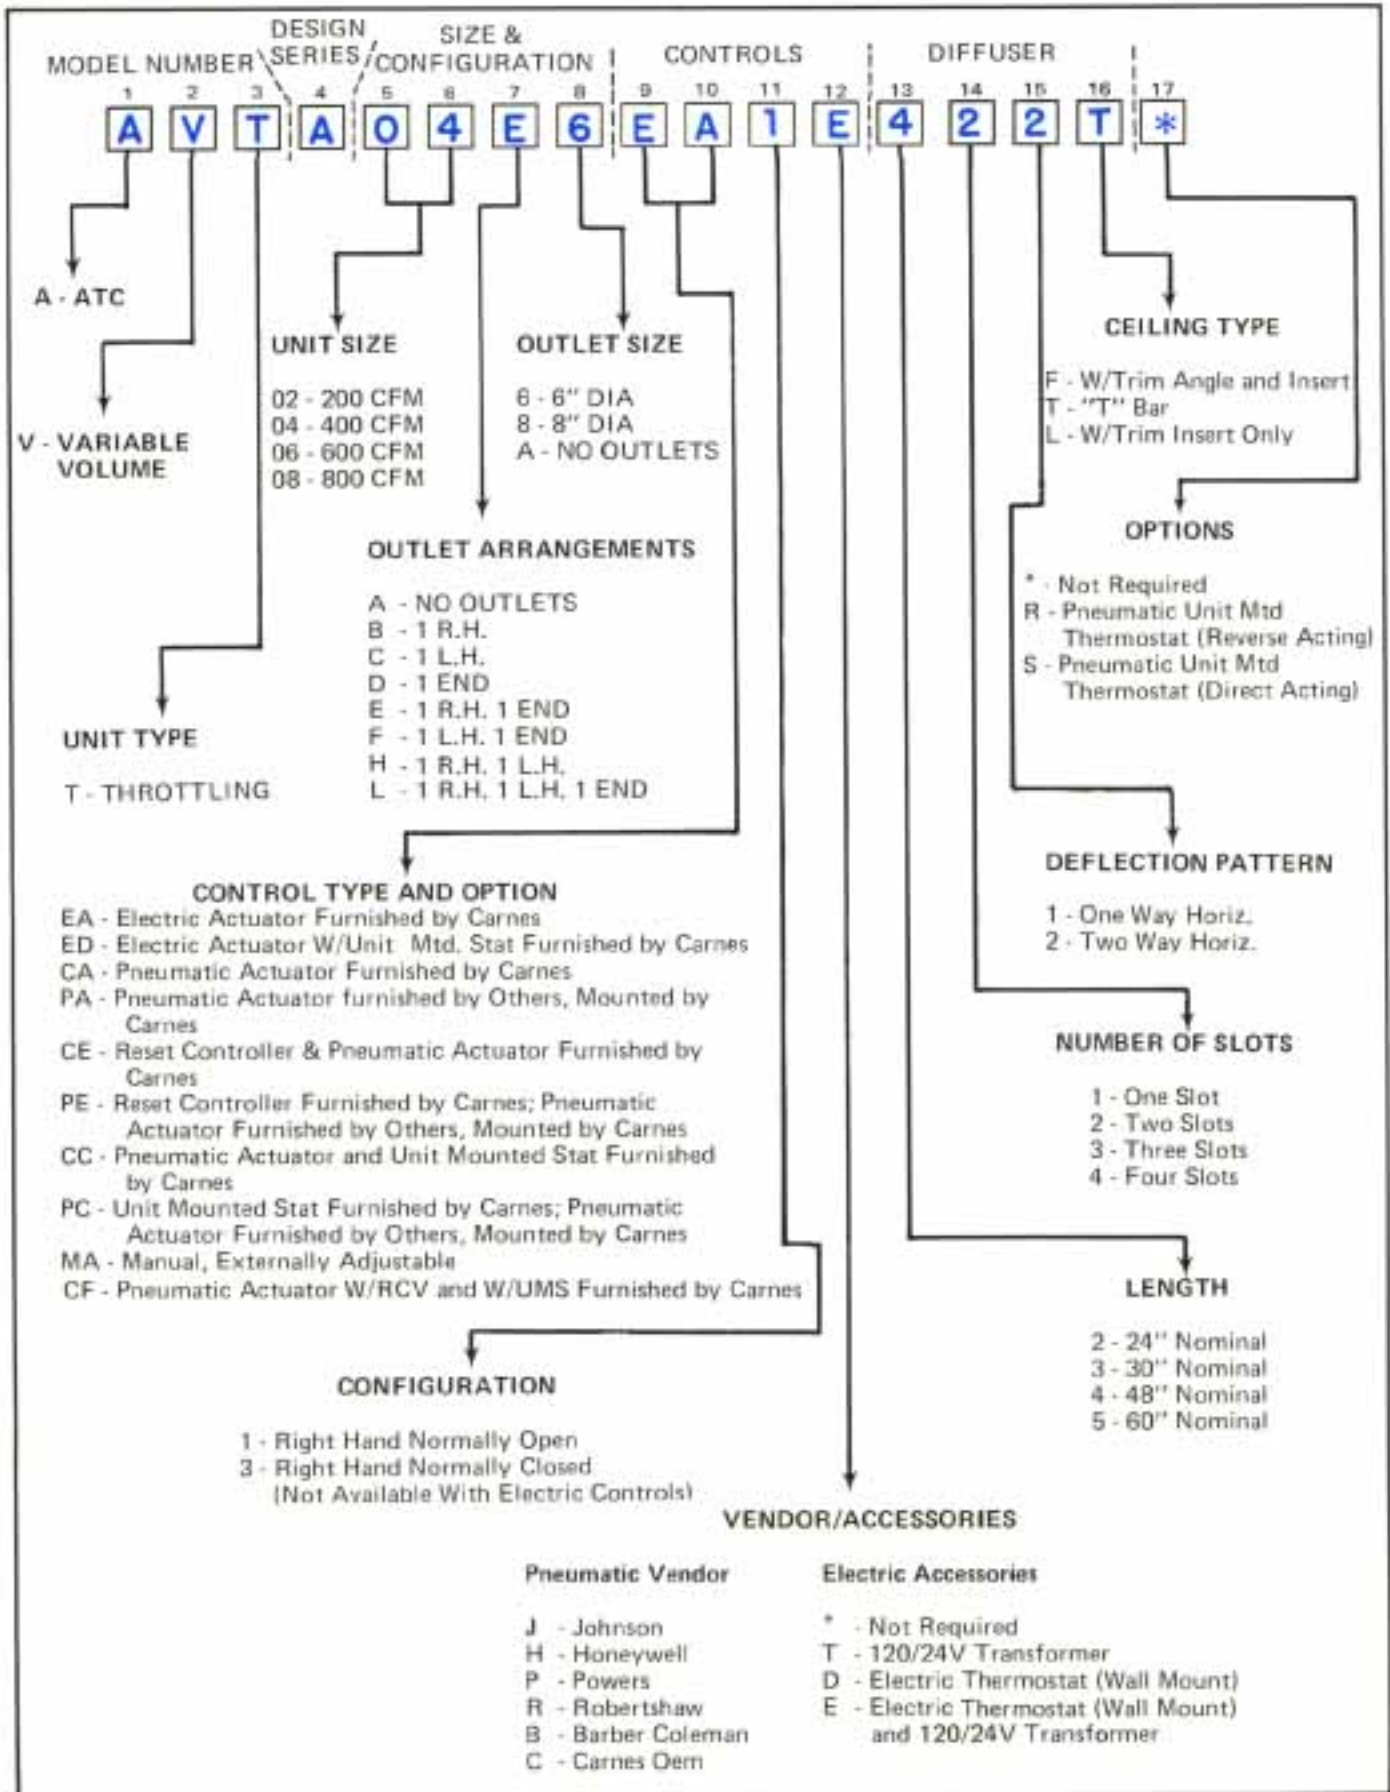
MODEL NUMBER | DESIGN SERIES | SIZE & CONFIGURATION | CONTROLS | DIFFUSER

| 1 | 2 | 3 | 4 | 5 | 6 | 7 | 8 | 9 | 10 | 11 | 12 | 13 | 14 | 15 | 16 | 17 |
|---|---|---|---|---|---|---|---|---|---|---|---|---|---|---|---|---|
| A | V | T | A | 0 | 4 | E | 6 | E | A | 1 | E | 4 | 2 | 2 | T | * |

A - ATC

V - VARIABLE VOLUME

UNIT SIZE

02 - 200 CFM
04 - 400 CFM
06 - 600 CFM
08 - 800 CFM

OUTLET SIZE

6 - 6" DIA
8 - 8" DIA
A - NO OUTLETS

CEILING TYPE

F - W/Trim Angle and Insert
T - "T" Bar
L - W/Trim Insert Only

OPTIONS

* - Not Required
R - Pneumatic Unit Mtd Thermostat (Reverse Acting)
S - Pneumatic Unit Mtd Thermostat (Direct Acting)

OUTLET ARRANGEMENTS

A - NO OUTLETS
B - 1 R.H.
C - 1 L.H.
D - 1 END
E - 1 R.H. 1 END
F - 1 L.H. 1 END
H - 1 R.H. 1 L.H.
L - 1 R.H. 1 L.H. 1 END

UNIT TYPE

T - THROTTLING

DEFLECTION PATTERN

1 - One Way Horiz.
2 - Two Way Horiz.

CONTROL TYPE AND OPTION
EA - Electric Actuator Furnished by Carnes
ED - Electric Actuator W/Unit Mtd. Stat Furnished by Carnes
CA - Pneumatic Actuator Furnished by Carnes
PA - Pneumatic Actuator furnished by Others, Mounted by Carnes
CE - Reset Controller & Pneumatic Actuator Furnished by Carnes
PE - Reset Controller Furnished by Carnes; Pneumatic Actuator Furnished by Others, Mounted by Carnes
CC - Pneumatic Actuator and Unit Mounted Stat Furnished by Carnes
PC - Unit Mounted Stat Furnished by Carnes; Pneumatic Actuator Furnished by Others, Mounted by Carnes
MA - Manual, Externally Adjustable
CF - Pneumatic Actuator W/RCV and W/UMS Furnished by Carnes

NUMBER OF SLOTS

1 - One Slot
2 - Two Slots
3 - Three Slots
4 - Four Slots

LENGTH

2 - 24" Nominal
3 - 30" Nominal
4 - 48" Nominal
5 - 60" Nominal

CONFIGURATION

1 - Right Hand Normally Open
3 - Right Hand Normally Closed (Not Available With Electric Controls)

VENDOR/ACCESSORIES

Pneumatic Vendor

J - Johnson
H - Honeywell
P - Powers
R - Robertshaw
B - Barber Coleman
C - Carnes Oem

Electric Accessories

* - Not Required
T - 120/24V Transformer
D - Electric Thermostat (Wall Mount)
E - Electric Thermostat (Wall Mount) and 120/24V Transformer